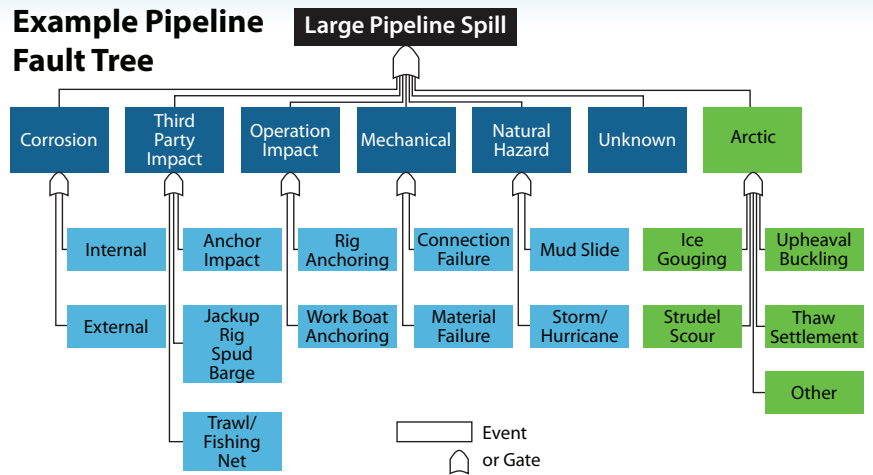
Example Pipeline Fault Tree

Large Pipeline Spill

Corrosion

Third Party Impact

Operation Impact

Mechanical

Natural Hazard

Unknown

Arctic

Internal

External

Anchor Impact

Jackup Rig Spud Barge

Trawl/ Fishing Net

Rig Anchoring

Work Boat Anchoring

Connection Failure

Material Failure

Mud Slide

Storm/ Hurricane

Ice Gouging

Strudel Scour

Upheaval Buckling

Thaw Settlement

Other

Event

or Gate